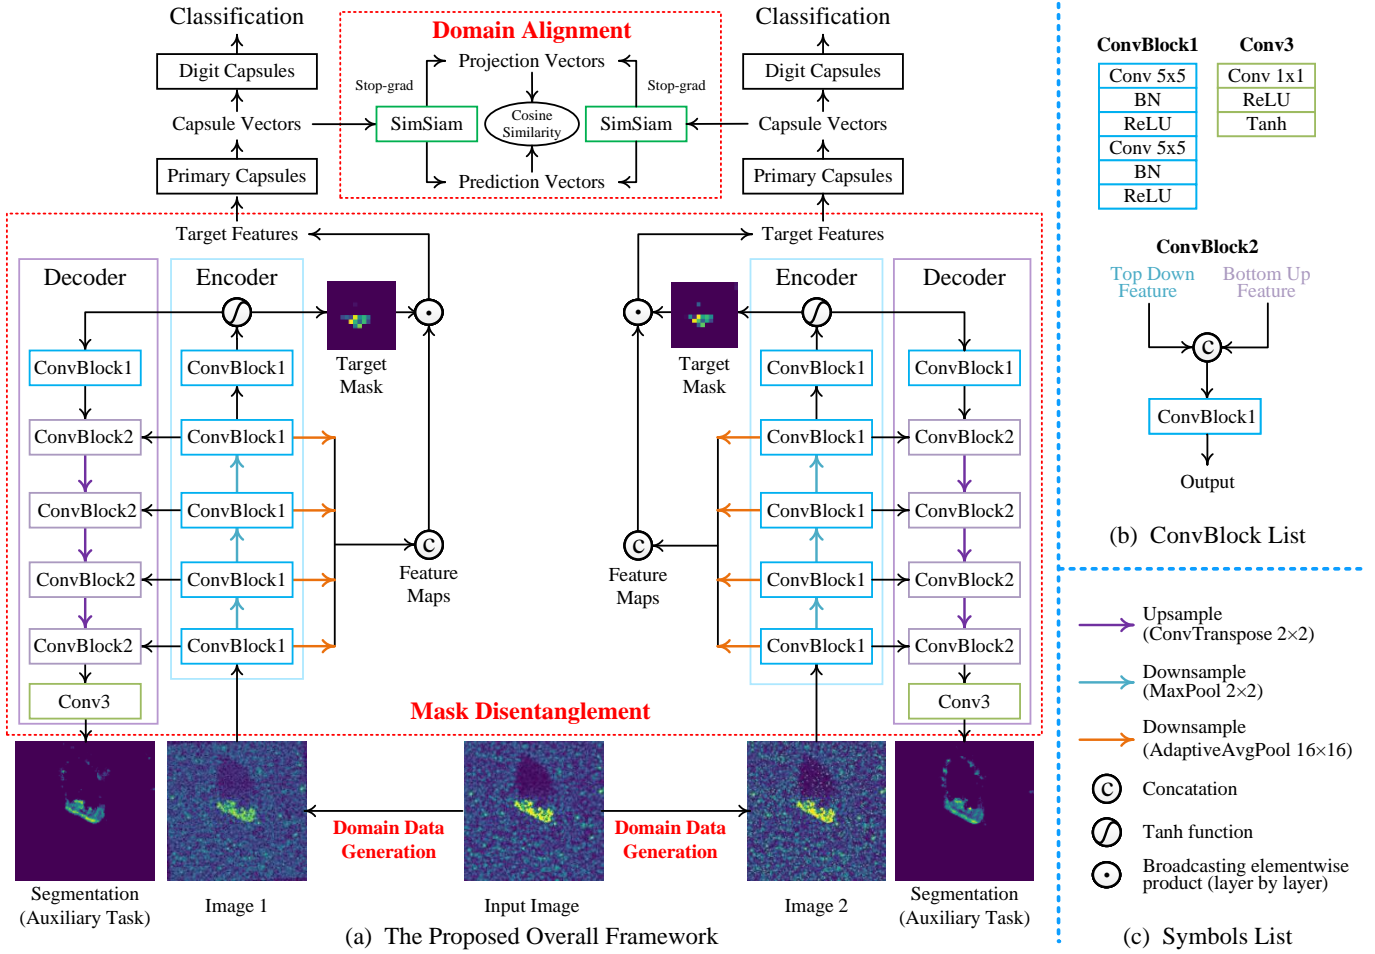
Classification

Digit Capsules

Capsule Vectors

Primary Capsules

Domain Alignment

Projection Vectors

Stop-grad

SimSiam

Cosine Similarity

SimSiam

Stop-grad

Prediction Vectors

Classification

Digit Capsules

Capsule Vectors

Primary Capsules

Target Features

Decoder

Encoder

Target Mask

ConvBlock1

ConvBlock1

ConvBlock2

ConvBlock1

ConvBlock2

ConvBlock1

ConvBlock2

ConvBlock1

ConvBlock2

ConvBlock1

Conv3

Feature Maps

Target Features

Encoder

Decoder

Target Mask

ConvBlock1

ConvBlock1

ConvBlock1

ConvBlock2

ConvBlock1

ConvBlock2

ConvBlock1

ConvBlock2

ConvBlock1

ConvBlock2

Conv3

Feature Maps

Mask Disentanglement

Domain Data Generation

Domain Data Generation

Segmentation (Auxiliary Task)

Image 1

Input Image

Image 2

Segmentation (Auxiliary Task)

(a) The Proposed Overall Framework

ConvBlock1

| Conv 5x5 |
|---|
| BN |
| ReLU |
| Conv 5x5 |
| BN |
| ReLU |

Conv3

| Conv 1x1 |
|---|
| ReLU |
| Tanh |

ConvBlock2

Top Down Feature

Bottom Up Feature

ConvBlock1

Output

(b) ConvBlock List

Upsample (ConvTranspose 2×2)

Downsample (MaxPool 2×2)

Downsample (AdaptiveAvgPool 16×16)

Concatation

Tanh function

Broadcasting elementwise product (layer by layer)

(c) Symbols List